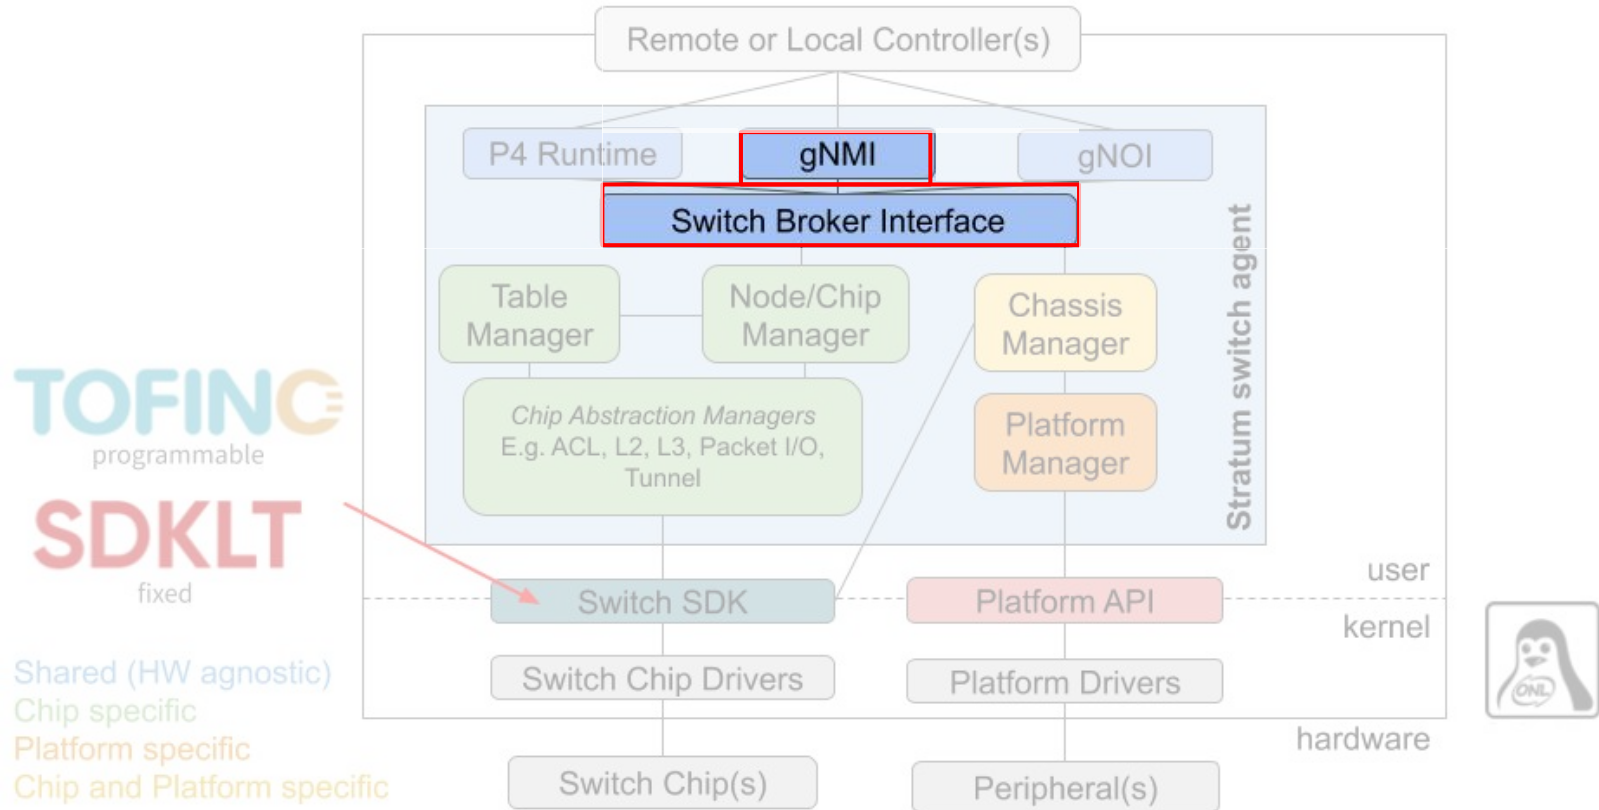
Remote or Local Controller(s)

P4 Runtime

gNMI

gNOI

Switch Broker Interface

Table Manager

Node/Chip Manager

Chassis Manager

Chip Abstraction Managers
E.g. ACL, L2, L3, Packet I/O, Tunnel

Platform Manager

Stratum switch agent

TOFINO
programmable

SDKLT
fixed

Switch SDK

Platform API

user

kernel

Switch Chip Drivers

Platform Drivers

hardware

Switch Chip(s)

Peripheral(s)

ONL

Shared (HW agnostic)
Chip specific
Platform specific
Chip and Platform specific